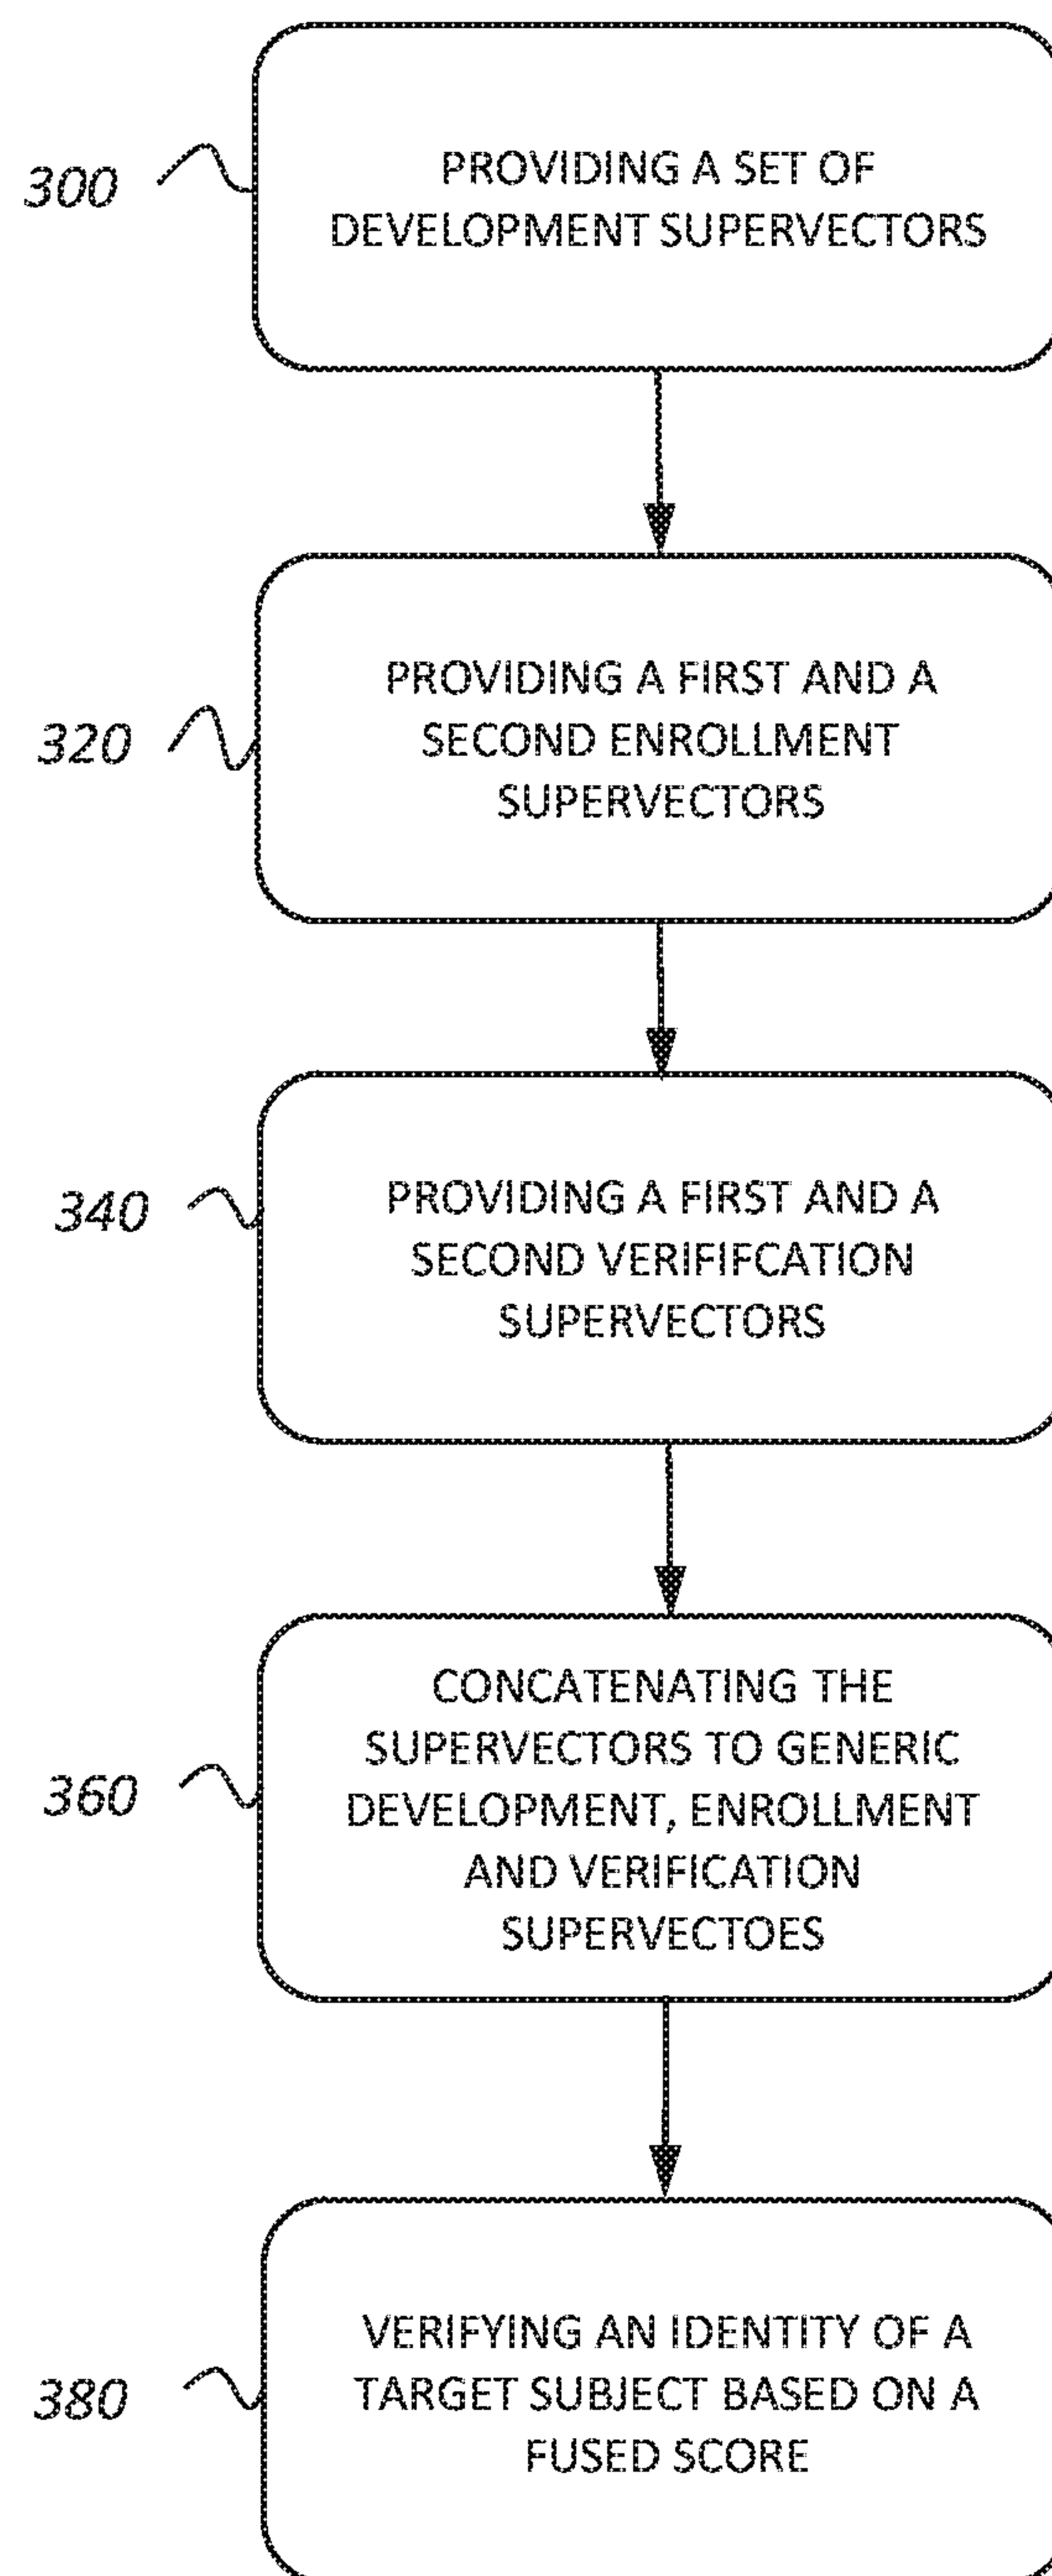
300

PROVIDING A SET OF DEVELOPMENT SUPERVECTORS

320

PROVIDING A FIRST AND A SECOND ENROLLMENT SUPERVECTORS

340

PROVIDING A FIRST AND A SECOND VERIFIFCATION SUPERVECTORS

360

CONCATENATING THE SUPERVECTORS TO GENERIC DEVELOPMENT, ENROLLMENT AND VERIFICATION SUPERVECTOES

380

VERIFYING AN IDENTITY OF A TARGET SUBJECT BASED ON A FUSED SCORE